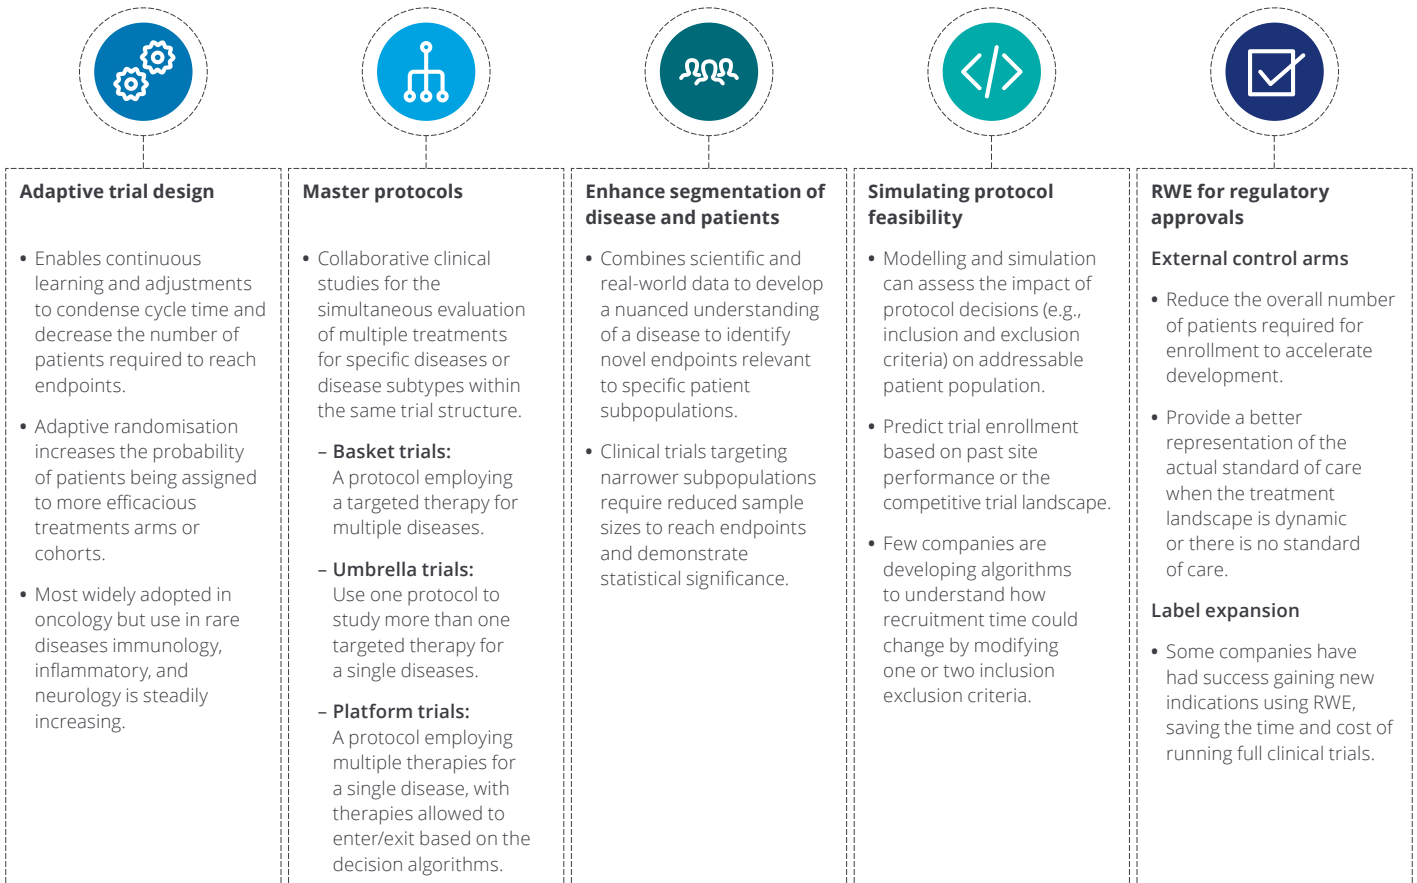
**Adaptive trial design**

• Enables continuous learning and adjustments to condense cycle time and decrease the number of patients required to reach endpoints.

• Adaptive randomisation increases the probability of patients being assigned to more efficacious treatments arms or cohorts.

• Most widely adopted in oncology but use in rare diseases immunology, inflammatory, and neurology is steadily increasing.

**Master protocols**

• Collaborative clinical studies for the simultaneous evaluation of multiple treatments for specific diseases or disease subtypes within the same trial structure.

– **Basket trials:** A protocol employing a targeted therapy for multiple diseases.

– **Umbrella trials:** Use one protocol to study more than one targeted therapy for a single diseases.

– **Platform trials:** A protocol employing multiple therapies for a single disease, with therapies allowed to enter/exit based on the decision algorithms.

**Enhance segmentation of disease and patients**

• Combines scientific and real-world data to develop a nuanced understanding of a disease to identify novel endpoints relevant to specific patient subpopulations.

• Clinical trials targeting narrower subpopulations require reduced sample sizes to reach endpoints and demonstrate statistical significance.

**Simulating protocol feasibility**

• Modelling and simulation can assess the impact of protocol decisions (e.g., inclusion and exclusion criteria) on addressable patient population.

• Predict trial enrollment based on past site performance or the competitive trial landscape.

• Few companies are developing algorithms to understand how recruitment time could change by modifying one or two inclusion exclusion criteria.

**RWE for regulatory approvals**

**External control arms**

• Reduce the overall number of patients required for enrollment to accelerate development.

• Provide a better representation of the actual standard of care when the treatment landscape is dynamic or there is no standard of care.

**Label expansion**

• Some companies have had success gaining new indications using RWE, saving the time and cost of running full clinical trials.